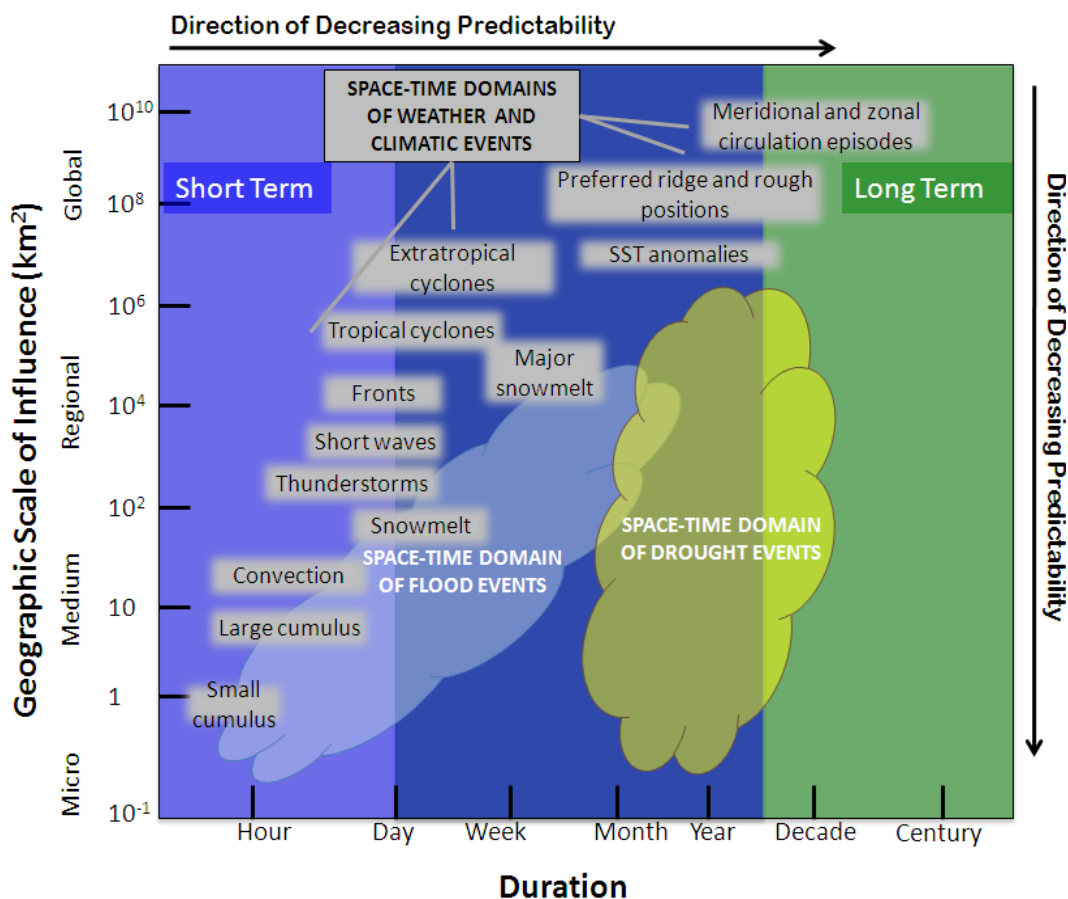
Direction of Decreasing Predictability

SPACE-TIME DOMAINS OF WEATHER AND CLIMATIC EVENTS

Meridional and zonal circulation episodes

Short Term

Preferred ridge and rough positions

Long Term

Extratropical cyclones

SST anomalies

Tropical cyclones

Major snowmelt

Fronts

Short waves

Thunderstorms

Snowmelt

SPACE-TIME DOMAIN OF FLOOD EVENTS

SPACE-TIME DOMAIN OF DROUGHT EVENTS

Convection

Large cumulus

Small cumulus

Geographic Scale of Influence (km$^2$)

Global
Regional
Medium
Micro

$10^{10}$
$10^8$
$10^6$
$10^4$
$10^2$
10
1
$10^{-1}$

Hour Day Week Month Year Decade Century

Duration

Direction of Decreasing Predictability